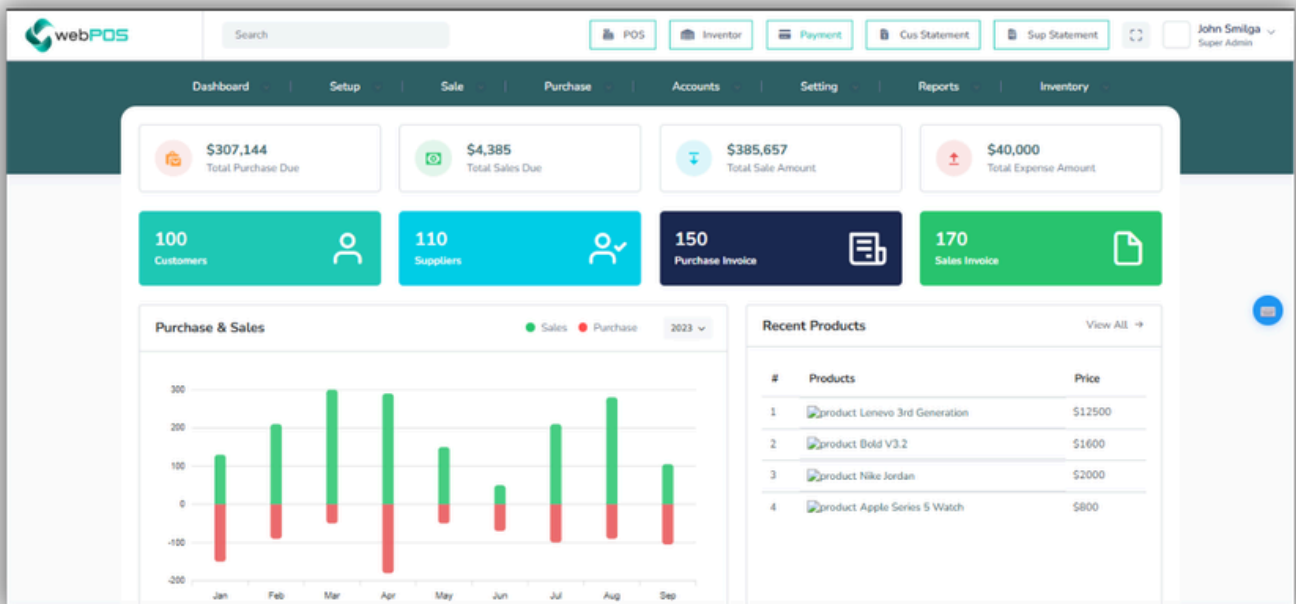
webPOS

Search

POS Inventor Payment Cus Statement Sup Statement

John Smilga
Super Admin

Dashboard | Setup | Sale | Purchase | Accounts | Setting | Reports | Inventory

$307,144
Total Purchase Due

$4,385
Total Sales Due

$385,657
Total Sale Amount

$40,000
Total Expense Amount

100
Customers

110
Suppliers

150
Purchase Invoice

170
Sales Invoice

Purchase & Sales
Sales Purchase 2023

300
200
100
0
-100
-200
Jan Feb Mar Apr May Jun Jul Aug Sep

Recent Products
View All →

| # | Products | Price |
|---|---|---|
| 1 | product Lenevo 3rd Generation | $12500 |
| 2 | product Bold V3.2 | $1600 |
| 3 | product Nike Jordan | $2000 |
| 4 | product Apple Series 5 Watch | $800 |